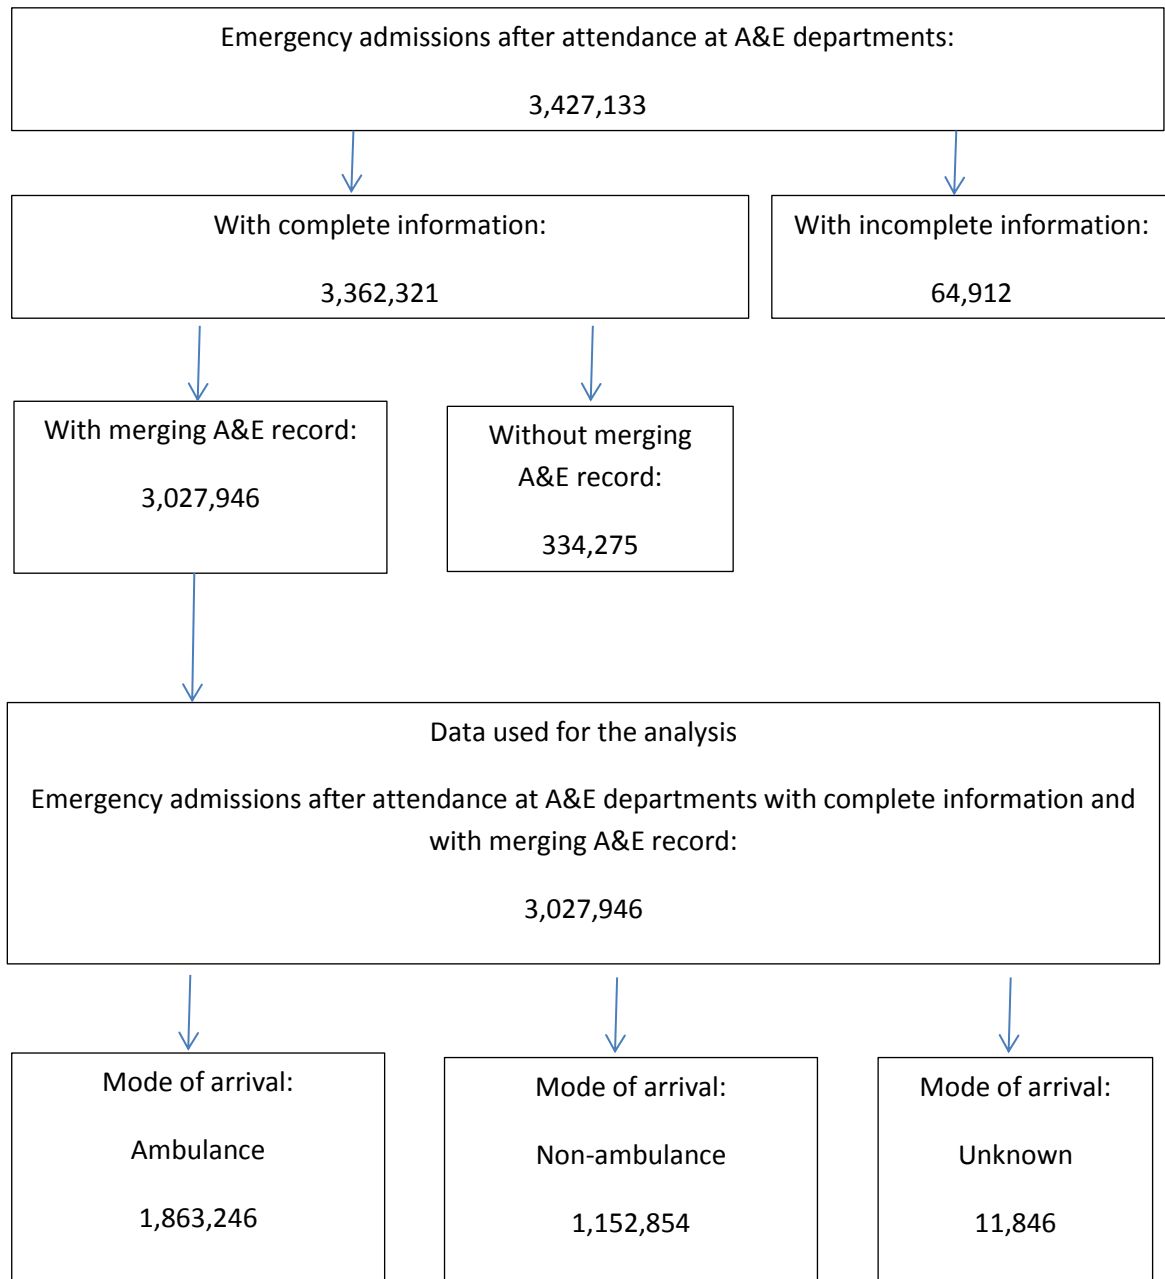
Emergency admissions after attendance at A&E departments:

3,427,133

With complete information:

3,362,321

With incomplete information:

64,912

With merging A&E record:

3,027,946

Without merging A&E record:

334,275

Data used for the analysis

Emergency admissions after attendance at A&E departments with complete information and with merging A&E record:

3,027,946

Mode of arrival:

Ambulance

1,863,246

Mode of arrival:

Non-ambulance

1,152,854

Mode of arrival:

Unknown

11,846